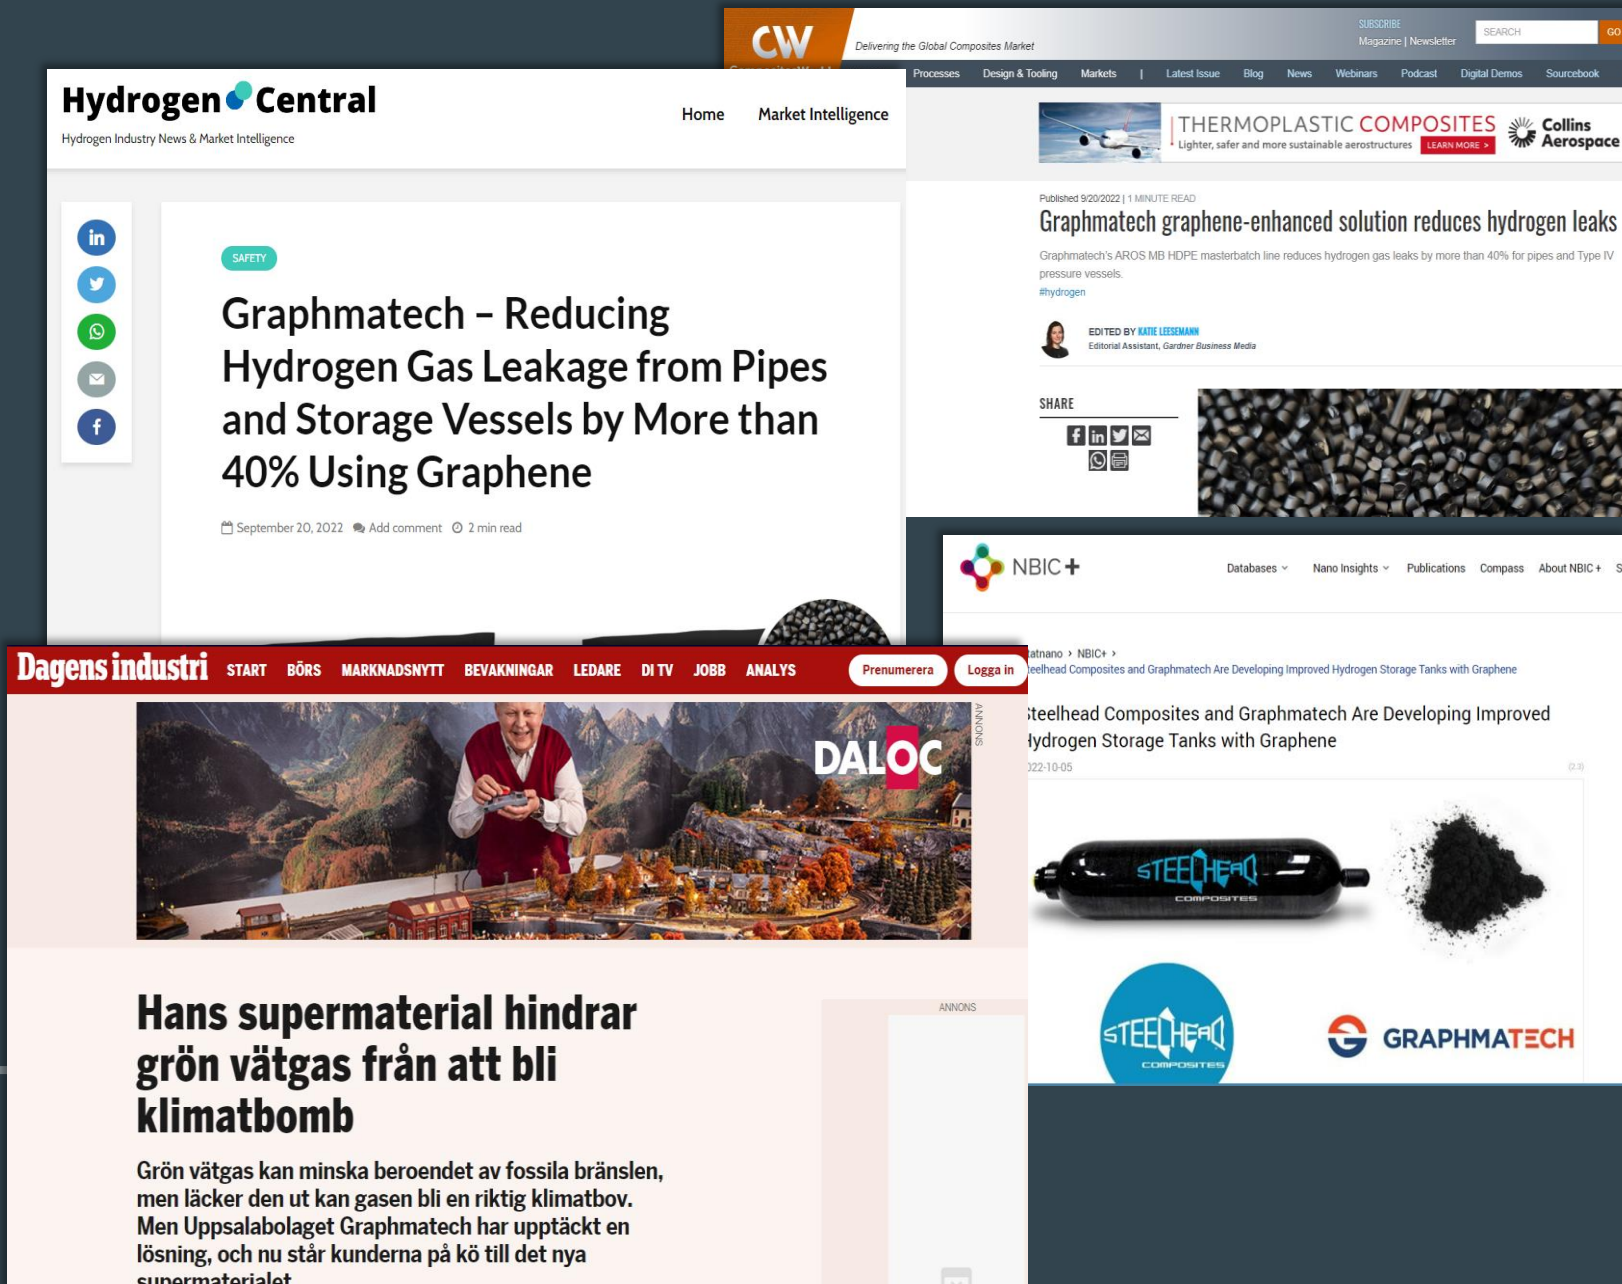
CW
Delivering the Global Composites Market
SUBSCRIBE
Magazine | Newsletter
SEARCH
GO
Processes Design & Tooling Markets | Latest Issue Blog News Webinars Podcast Digital Demos Sourcebook

THERMOPLASTIC COMPOSITES
Lighter, safer and more sustainable aerostructures LEARN MORE >
Collins Aerospace

Published 9/20/2022 | 1 MINUTE READ
Graphmatech graphene-enhanced solution reduces hydrogen leaks
Graphmatech's AROS MB HDPE masterbatch line reduces hydrogen gas leaks by more than 40% for pipes and Type IV pressure vessels.
#hydrogen
EDITED BY KATIE LEESEMANN
Editorial Assistant, Gardner Business Media
SHARE

Hydrogen Central
Hydrogen Industry News & Market Intelligence
Home Market Intelligence

SAFETY
Graphmatech – Reducing Hydrogen Gas Leakage from Pipes and Storage Vessels by More than 40% Using Graphene
September 20, 2022 Add comment 2 min read

NBIC+
Databases Nano Insights Publications Compass About NBIC+
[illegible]atnano › NBIC+ ›
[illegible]eelhead Composites and Graphmatech Are Developing Improved Hydrogen Storage Tanks with Graphene
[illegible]teelhead Composites and Graphmatech Are Developing Improved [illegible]ydrogen Storage Tanks with Graphene
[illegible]22-10-05
STEELHEAD COMPOSITES
STEELHEAD COMPOSITES
GRAPHMATECH

Dagens industri START BÖRS MARKNADSNYTT BEVAKNINGAR LEDARE DI TV JOBB ANALYS Prenumerera Logga in
DALOC
ANNONS
Hans supermaterial hindrar grön vätgas från att bli klimatbomb
Grön vätgas kan minska beroendet av fossila bränslen, men läcker den ut kan gasen bli en riktig klimatbov. Men Uppsalabolaget Graphmatech har upptäckt en lösning, och nu står kunderna på kö till det nya supermaterialet
ANNONS